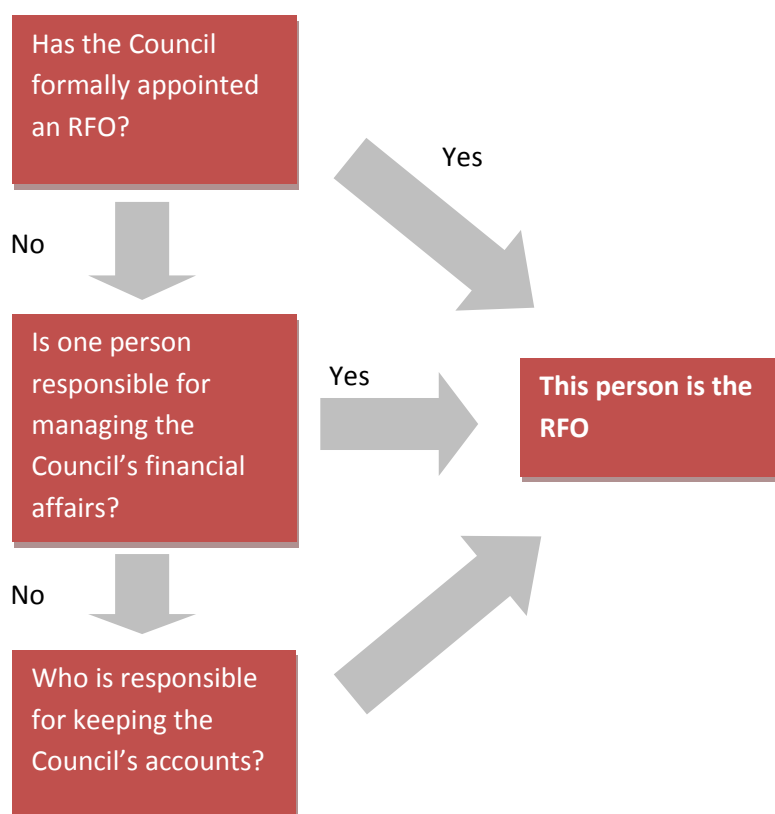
Has the Council formally appointed an RFO?

Yes

No

Is one person responsible for managing the Council's financial affairs?

Yes

This person is the RFO

No

Who is responsible for keeping the Council's accounts?